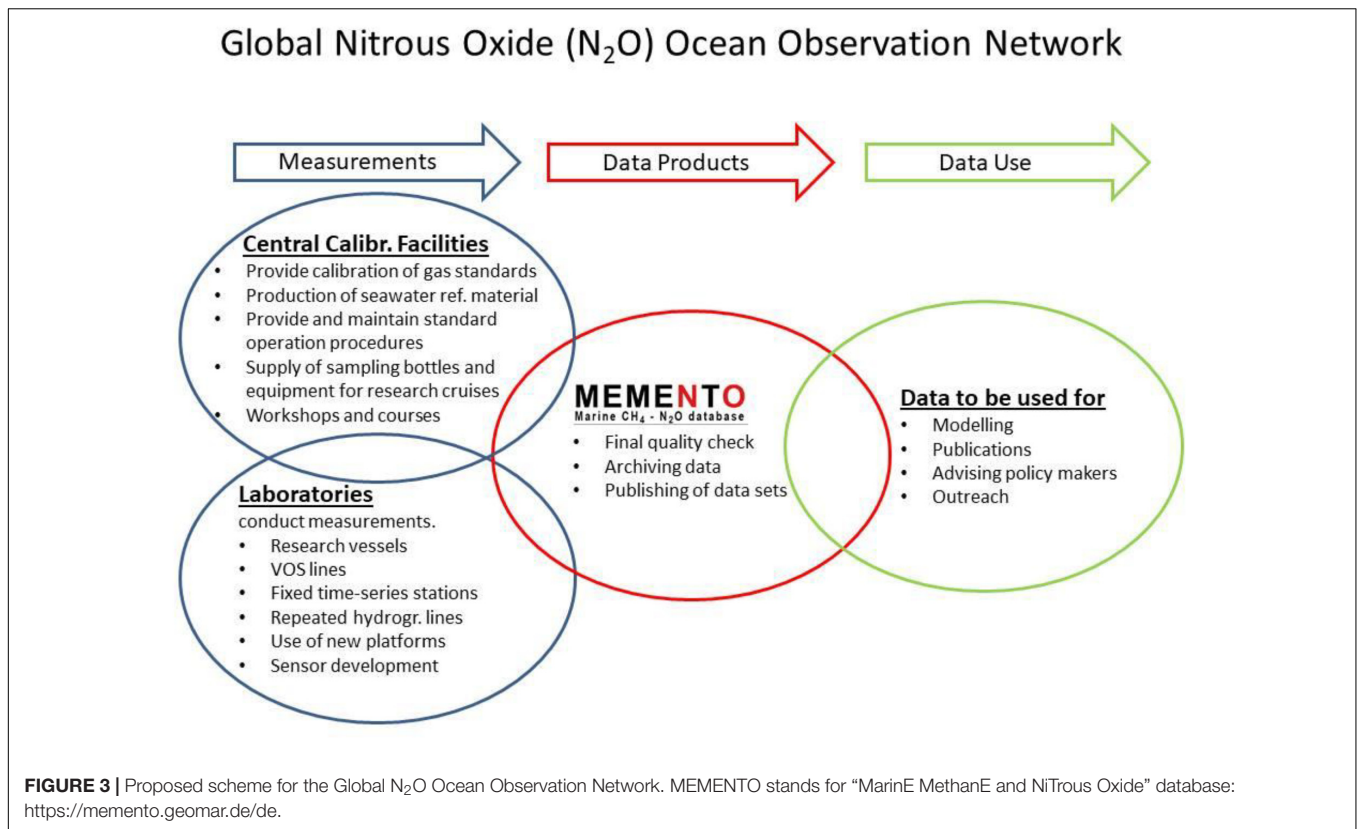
Global Nitrous Oxide ($N_2O$) Ocean Observation Network

Measurements

Data Products

Data Use

Central Calibr. Facilities
- Provide calibration of gas standards
- Production of seawater ref. material
- Provide and maintain standard operation procedures
- Supply of sampling bottles and equipment for research cruises
- Workshops and courses

MEMENTO
Marine $CH_4$ - $N_2O$ database
- Final quality check
- Archiving data
- Publishing of data sets

Data to be used for
- Modelling
- Publications
- Advising policy makers
- Outreach

Laboratories
conduct measurements.
- Research vessels
- VOS lines
- Fixed time-series stations
- Repeated hydrogr. lines
- Use of new platforms
- Sensor development

FIGURE 3 | Proposed scheme for the Global $N_2O$ Ocean Observation Network. MEMENTO stands for "MarinE MethanE and NiTrous Oxide" database: https://memento.geomar.de/de.